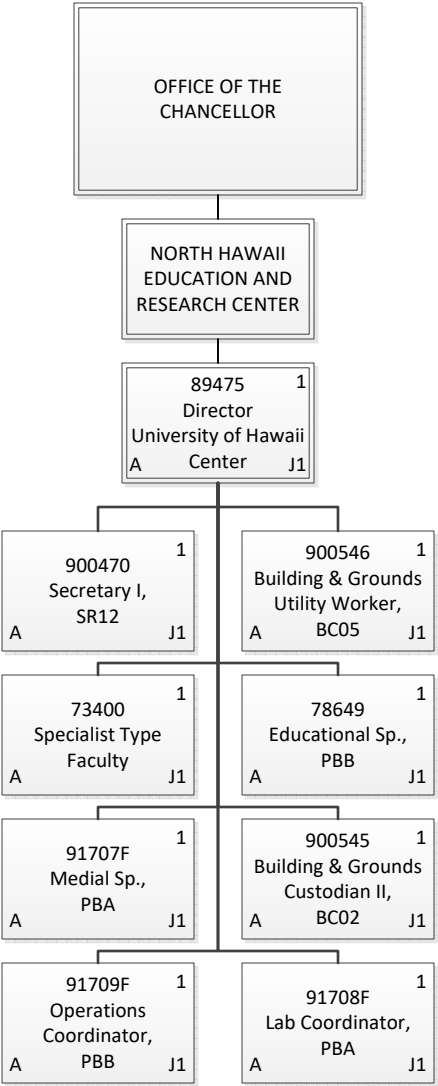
OFFICE OF THE CHANCELLOR

NORTH HAWAII EDUCATION AND RESEARCH CENTER

89475
1
Director
University of Hawaii Center
A
J1

900470
1
Secretary I, SR12
A
J1

900546
1
Building & Grounds Utility Worker, BC05
A
J1

73400
1
Specialist Type Faculty
A
J1

78649
1
Educational Sp., PBB
A
J1

91707F
1
Medial Sp., PBA
A
J1

900545
1
Building & Grounds Custodian II, BC02
A
J1

91709F
1
Operations Coordinator, PBB
A
J1

91708F
1
Lab Coordinator, PBA
A
J1